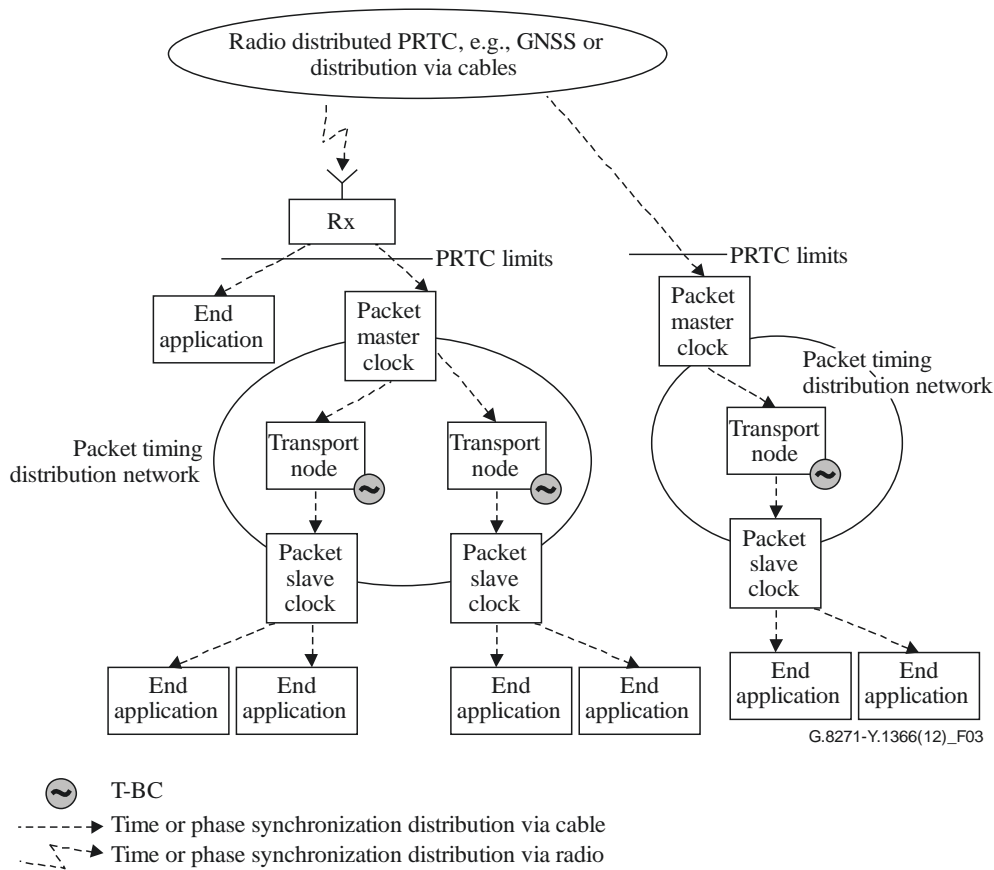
Radio distributed PRTC, e.g., GNSS or distribution via cables

Rx

PRTC limits

End application

Packet master clock

Packet timing distribution network

Transport node

Transport node

Packet slave clock

Packet slave clock

End application

End application

End application

End application

PRTC limits

Packet master clock

Packet timing distribution network

Transport node

Packet slave clock

End application

End application

G.8271-Y.1366(12)_F03

T-BC

Time or phase synchronization distribution via cable

Time or phase synchronization distribution via radio